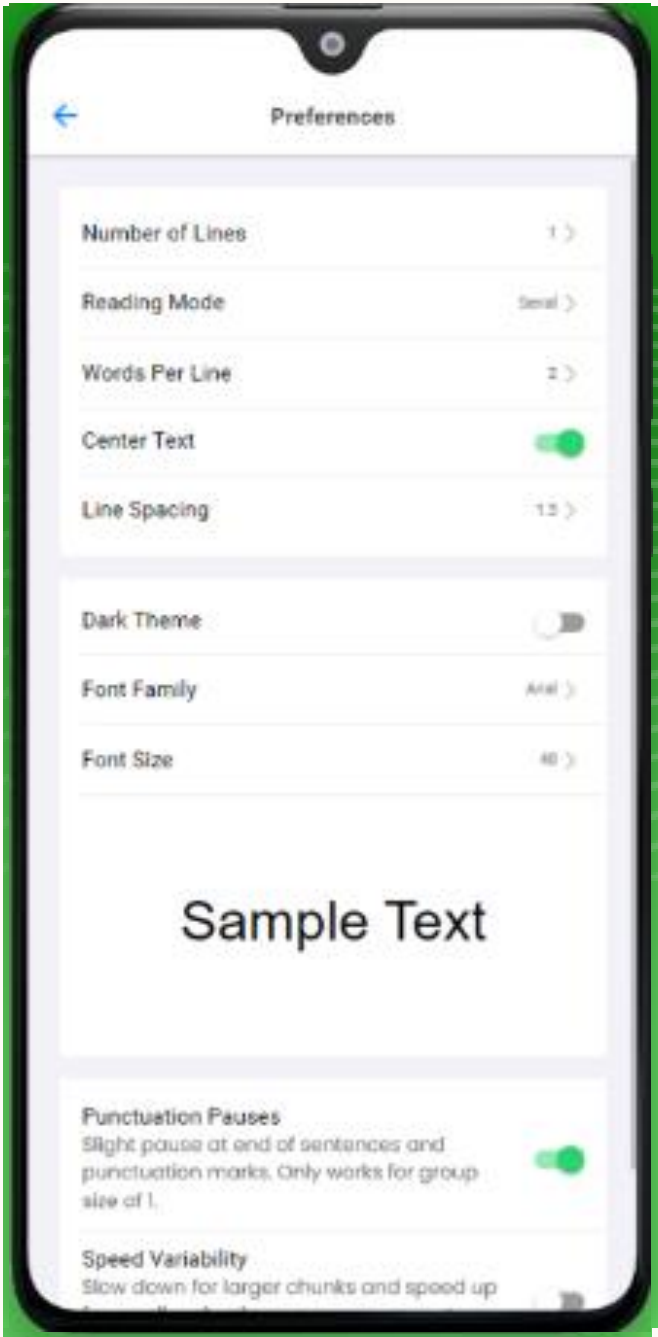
Preferences

Number of Lines 1

Reading Mode Serial

Words Per Line 2

Center Text

Line Spacing 1.5

Dark Theme

Font Family Arial

Font Size 40

Sample Text

Punctuation Pauses
Slight pause at end of sentences and punctuation marks. Only works for group size of 1.

Speed Variability
Slow down for larger chunks and speed up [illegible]